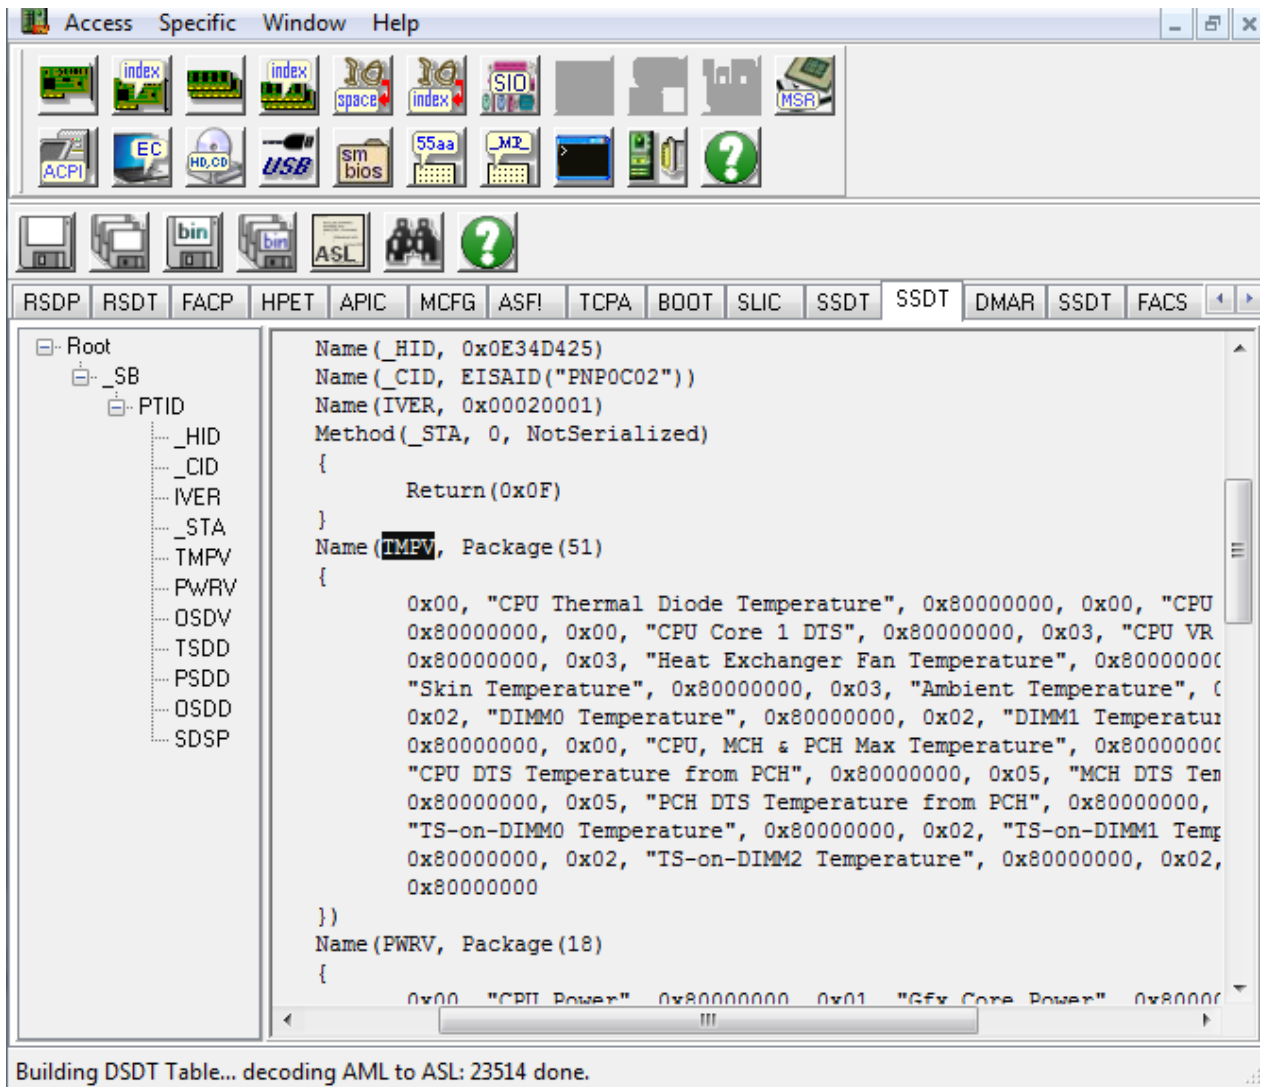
Access Specific Window Help

index index space index SIO MSR
ACPI EC HD,CD USB sm bios 55aa MP

bin bin ASL

RSDP RSDT FACP HPET APIC MCFG ASF! TCPA BOOT SLIC SSDT SSDT DMAR SSDT FACS

Root
_SB
PTID
_HID
_CID
IVER
_STA
TMPV
PWRV
OSDV
TSDD
PSDD
OSDD
SDSP

Name(_HID, 0x0E34D425)
Name(_CID, EISAID("PNP0C02"))
Name(IVER, 0x00020001)
Method(_STA, 0, NotSerialized)
{
Return(0x0F)
}
Name(TMPV, Package(51)
{
0x00, "CPU Thermal Diode Temperature", 0x80000000, 0x00, "CPU
0x80000000, 0x00, "CPU Core 1 DTS", 0x80000000, 0x03, "CPU VR
0x80000000, 0x03, "Heat Exchanger Fan Temperature", 0x8000000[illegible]
"Skin Temperature", 0x80000000, 0x03, "Ambient Temperature", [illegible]
0x02, "DIMM0 Temperature", 0x80000000, 0x02, "DIMM1 Temperatu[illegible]
0x80000000, 0x00, "CPU, MCH & PCH Max Temperature", 0x8000000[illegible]
"CPU DTS Temperature from PCH", 0x80000000, 0x05, "MCH DTS Te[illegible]
0x80000000, 0x05, "PCH DTS Temperature from PCH", 0x80000000,
"TS-on-DIMM0 Temperature", 0x80000000, 0x02, "TS-on-DIMM1 Tem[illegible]
0x80000000, 0x02, "TS-on-DIMM2 Temperature", 0x80000000, 0x02,
0x80000000
})
Name(PWRV, Package(18)
{
0x00, "CPU Power", 0x80000000, 0x01, "Gfx Core Power", 0x8000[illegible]

Building DSDT Table... decoding AML to ASL: 23514 done.